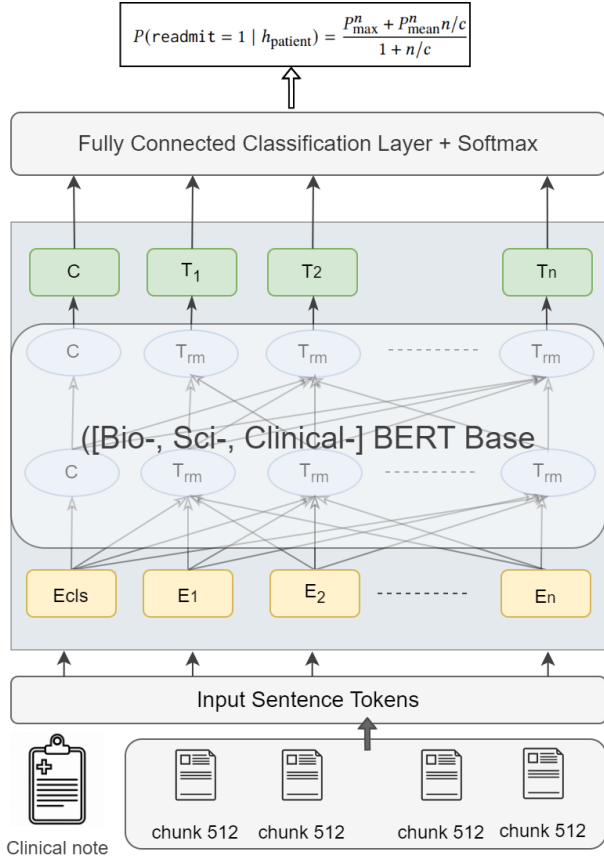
$P(\texttt{readmit} = 1 \mid h_{\text{patient}}) = \frac{P^n_{\max} + P^n_{\text{mean}} n/c}{1 + n/c}$

Fully Connected Classification Layer + Softmax

C

$T_1$

T2

Tn

C

$T_{rm}$

$T_{rm}$

$T_{rm}$

([Bio-, Sci-, Clinical-] BERT Base

C

$T_{rm}$

$T_{rm}$

$T_{rm}$

Ecls

E1

$E_2$

En

Input Sentence Tokens

Clinical note

chunk 512

chunk 512

chunk 512

chunk 512